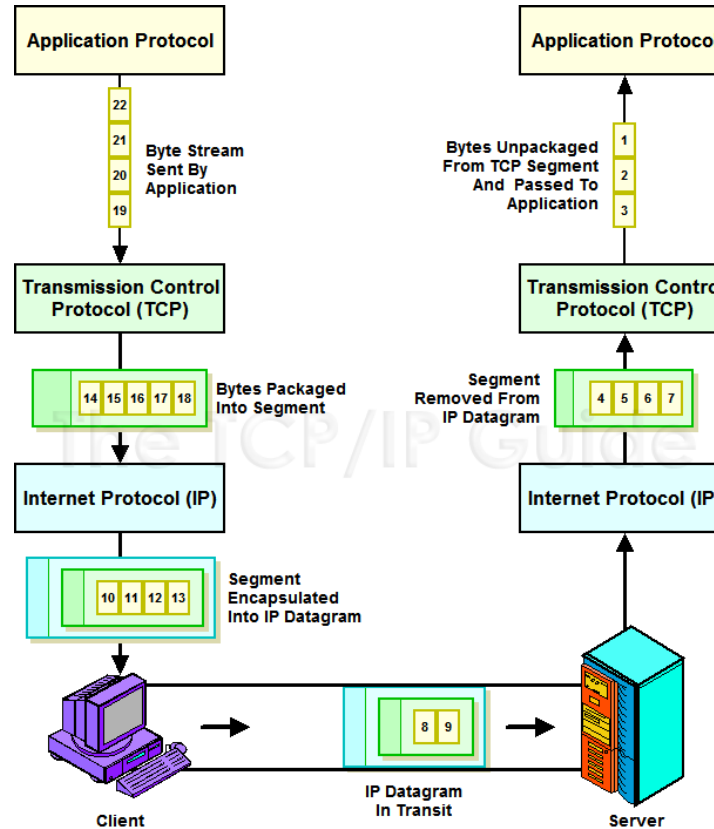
Application Protocol

22
21
20
19

Byte Stream Sent By Application

Transmission Control Protocol (TCP)

14 15 16 17 18

Bytes Packaged Into Segment

Internet Protocol (IP)

10 11 12 13

Segment Encapsulated Into IP Datagram

Client

8 9

IP Datagram In Transit

Server

Application Protoco

Bytes Unpackaged From TCP Segment And Passed To Application

1
2
3

Transmission Contro Protocol (TCP)

Segment Removed From IP Datagram

4 5 6 7

Internet Protocol (IP

The TCP/IP Guide